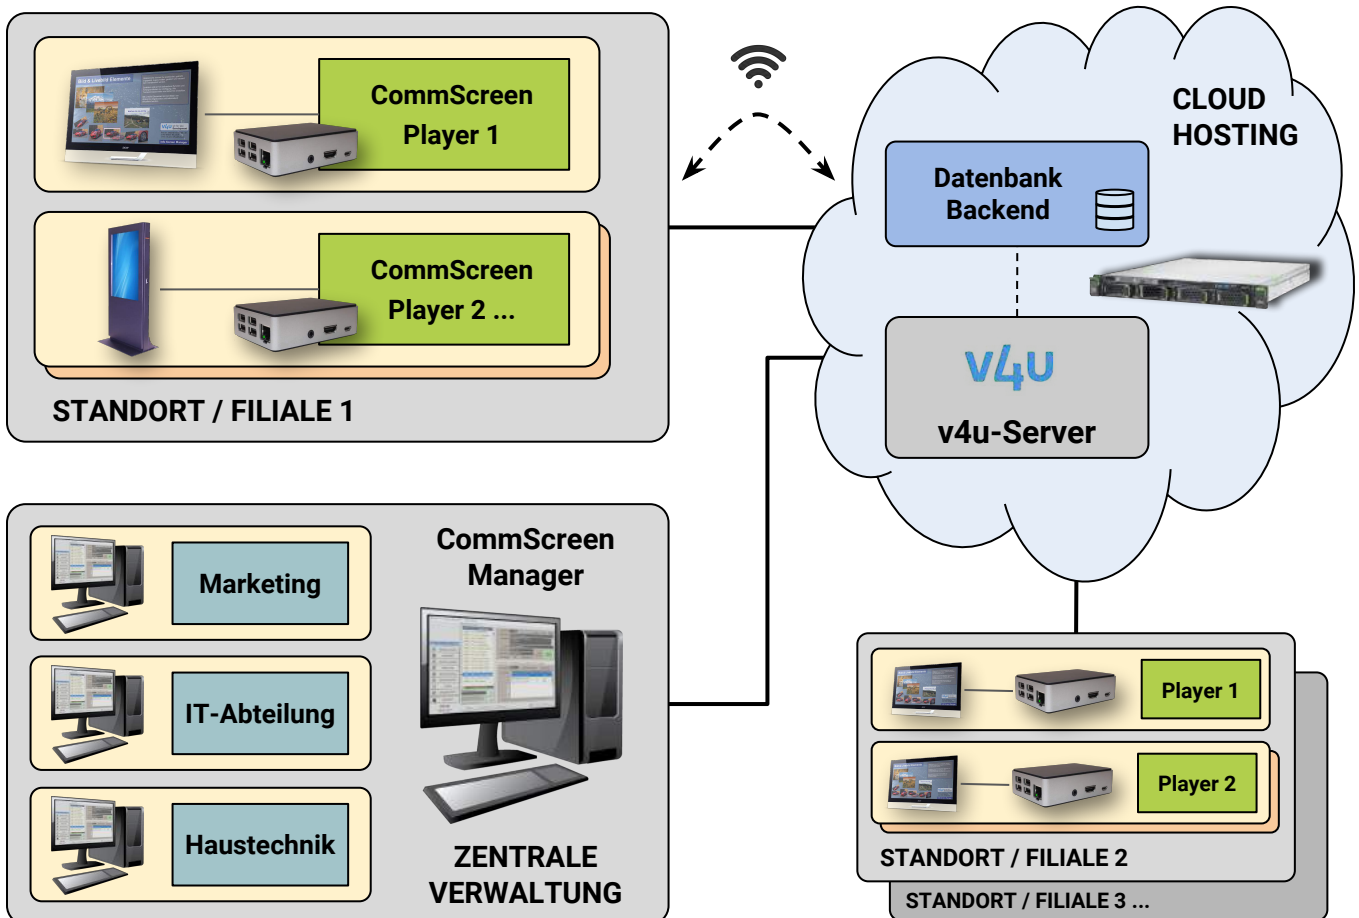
CommScreen Player 1

CommScreen Player 2 ...

STANDORT / FILIALE 1

CLOUD HOSTING

Datenbank Backend

v4u

v4u-Server

Marketing

IT-Abteilung

Haustechnik

CommScreen Manager

ZENTRALE VERWALTUNG

Player 1

Player 2

STANDORT / FILIALE 2

STANDORT / FILIALE 3 ...